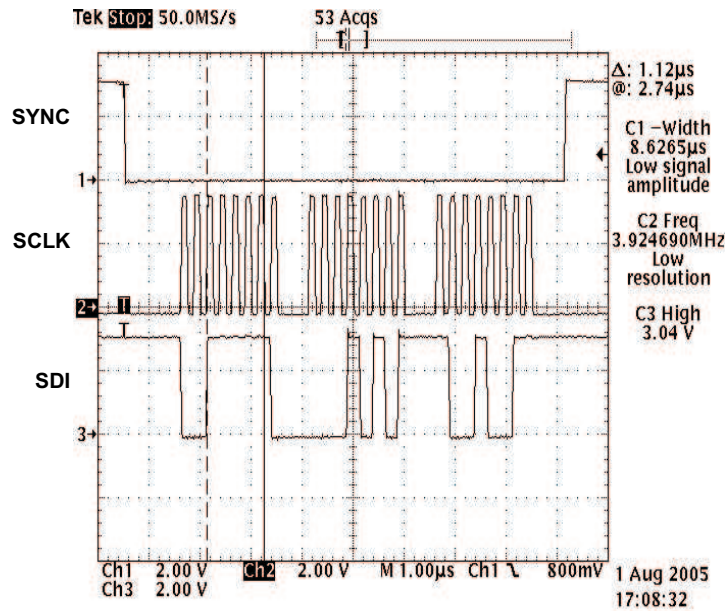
Tek Stop: 50.0MS/s 53 Acqs

T

SYNC

SCLK

SDI

1→

2→ T

T

3→

Δ: 1.12μs
@: 2.74μs

C1 −Width
8.6265μs
Low signal
amplitude

C2 Freq
3.924690MHz
Low
resolution

C3 High
3.04 V

Ch1 2.00 V Ch2 2.00 V M 1.00μs Ch1 ⌄ 800mV
Ch3 2.00 V

1 Aug 2005
17:08:32